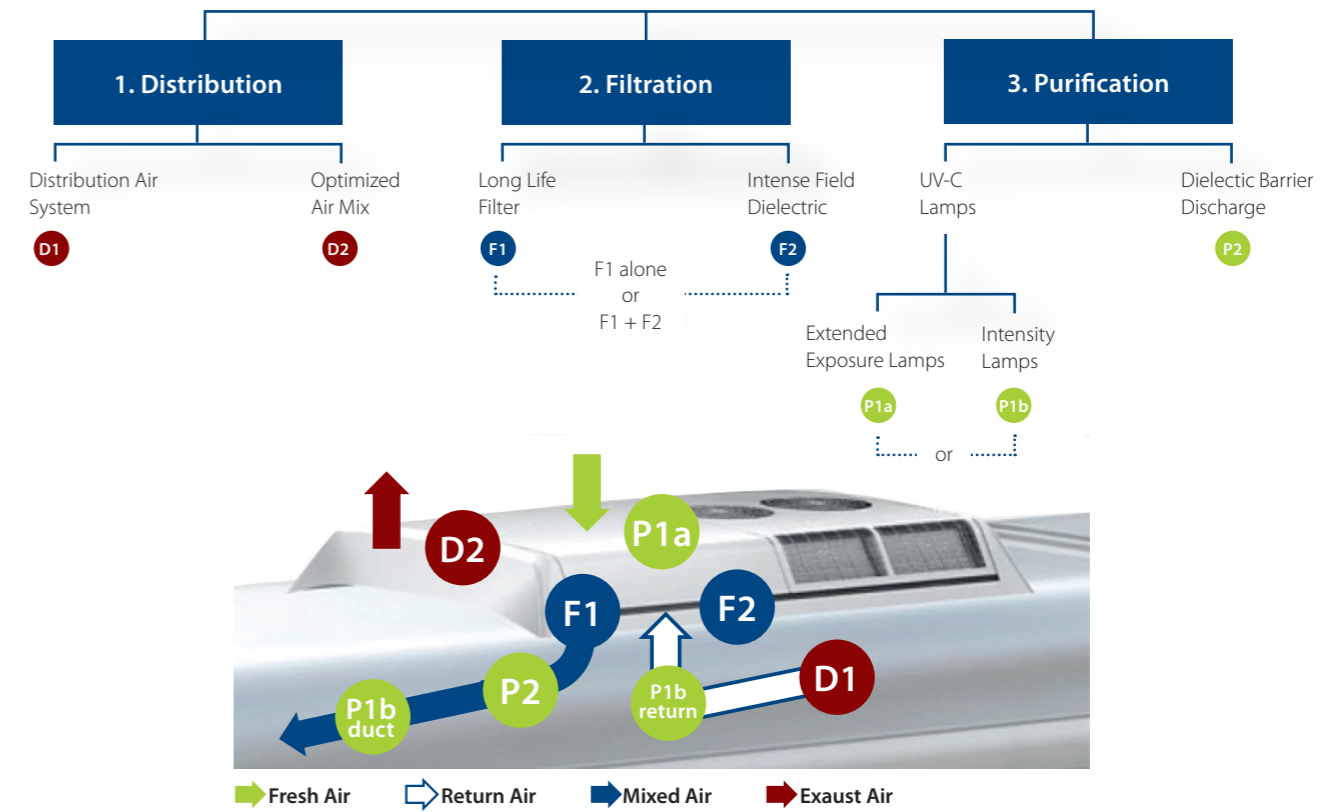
1. Distribution

2. Filtration

3. Purification

Distribution Air System

D1

Optimized Air Mix

D2

Long Life Filter

F1

Intense Field Dielectric

F2

F1 alone or F1 + F2

UV-C Lamps

Dielectic Barrier Discharge

P2

Extended Exposure Lamps

P1a

Intensity Lamps

P1b

or

D2

P1a

F1

F2

P2

P1b duct

P1b return

D1

Fresh Air

Return Air

Mixed Air

Exaust Air